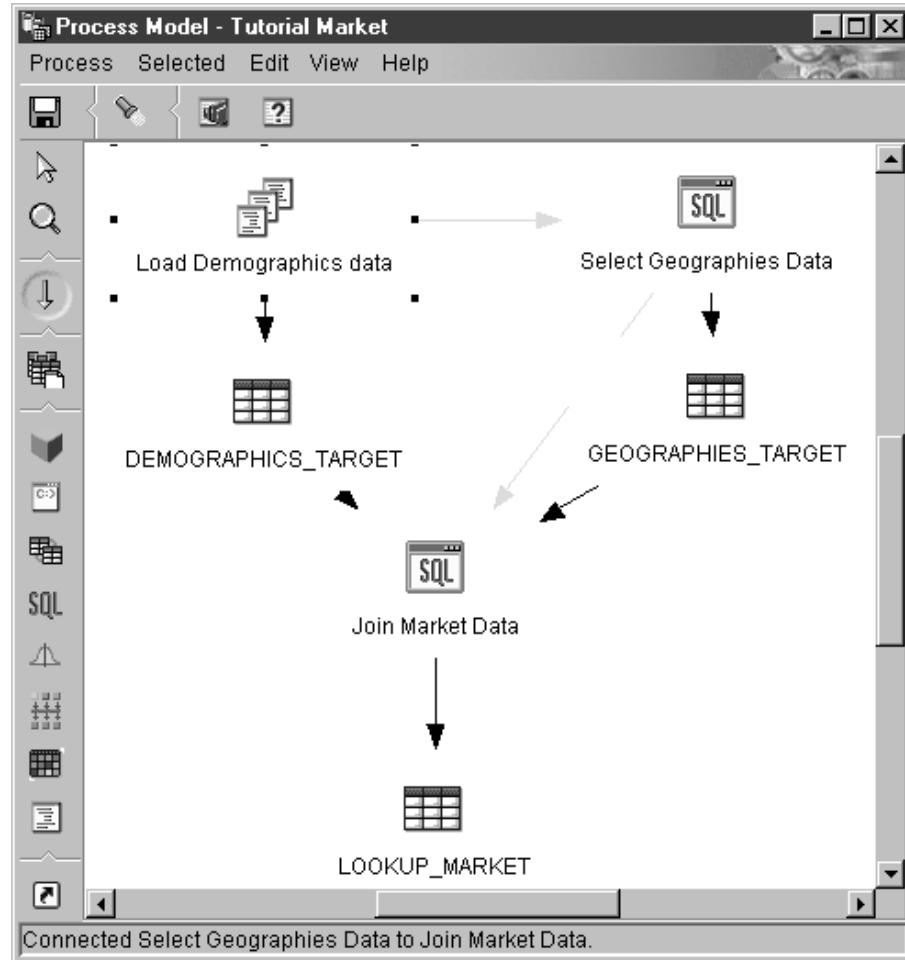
Process Model - Tutorial Market

Process Selected Edit View Help

SQL

Load Demographics data

SQL

Select Geographies Data

DEMOGRAPHICS_TARGET

GEOGRAPHIES_TARGET

SQL

Join Market Data

LOOKUP_MARKET

Connected Select Geographies Data to Join Market Data.